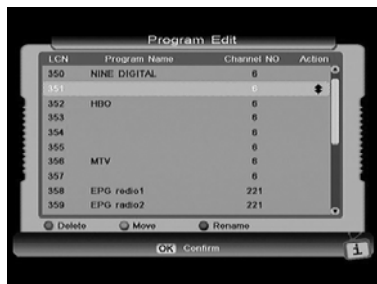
Program Edit

| LCN | Program Name | Channel NO | Action |
|---|---|---|---|
| 350 | NINE DIGITAL | 6 | |
| 351 | | 6 | |
| 352 | HBO | 6 | |
| 353 | | 6 | |
| 354 | | 6 | |
| 355 | | 6 | |
| 356 | MTV | 6 | |
| 357 | | 6 | |
| 358 | EPG radio1 | 221 | |
| 359 | EPG radio2 | 221 | |

Delete Move Rename

OK Confirm

1